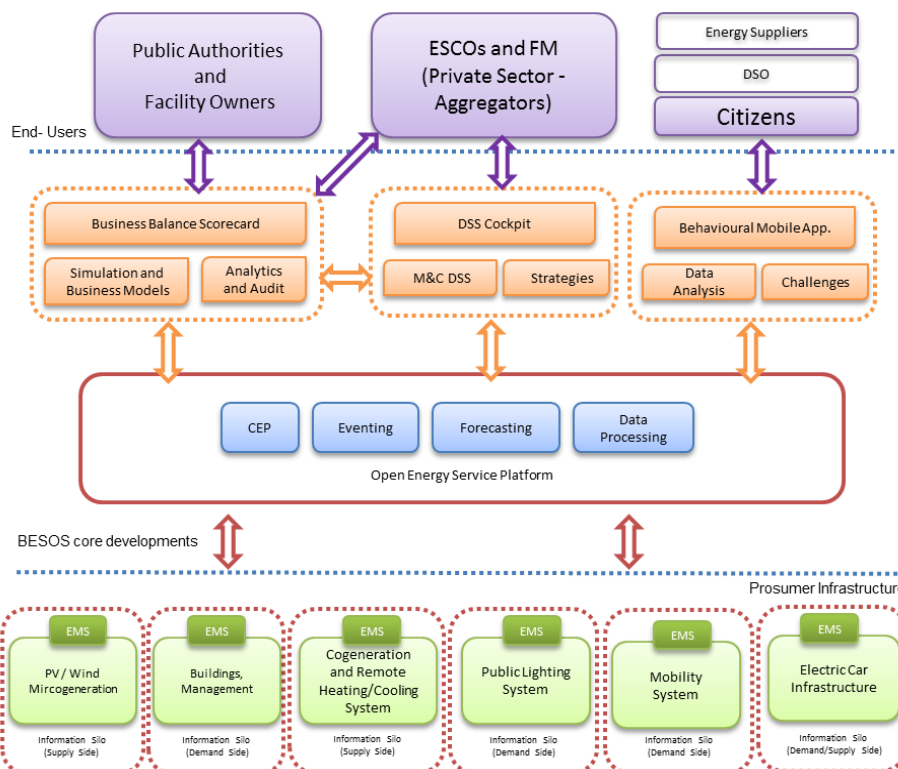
Public Authorities and Facility Owners

ESCOs and FM (Private Sector - Aggregators)

Energy Suppliers

DSO

Citizens

End- Users

Business Balance Scorecard

Simulation and Business Models

Analytics and Audit

DSS Cockpit

M&C DSS

Strategies

Behavioural Mobile App.

Data Analysis

Challenges

CEP

Eventing

Forecasting

Data Processing

Open Energy Service Platform

BESOS core developments

Prosumer Infrastructu

EMS

PV / Wind Mircogeneration

Information Silo (Supply Side)

EMS

Buildings, Management

Information Silo (Demand Side)

EMS

Cogeneration and Remote Heating/Cooling System

Information Silo (Supply Side)

EMS

Public Lighting System

Information Silo (Demand Side)

EMS

Mobility System

Information Silo (Demand Side)

EMS

Electric Car Infrastructure

Information Silo (Demand/Supply Side)